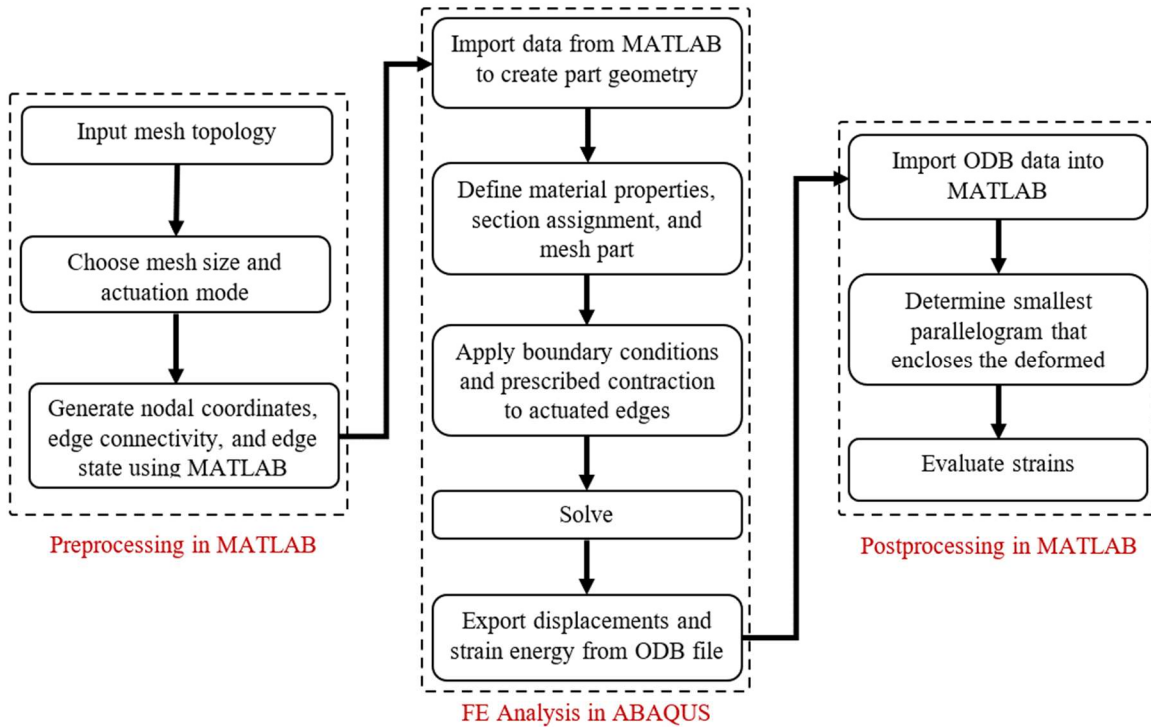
Input mesh topology

Choose mesh size and actuation mode

Generate nodal coordinates, edge connectivity, and edge state using MATLAB

Preprocessing in MATLAB

Import data from MATLAB to create part geometry

Define material properties, section assignment, and mesh part

Apply boundary conditions and prescribed contraction to actuated edges

Solve

Export displacements and strain energy from ODB file

FE Analysis in ABAQUS

Import ODB data into MATLAB

Determine smallest parallelogram that encloses the deformed

Evaluate strains

Postprocessing in MATLAB